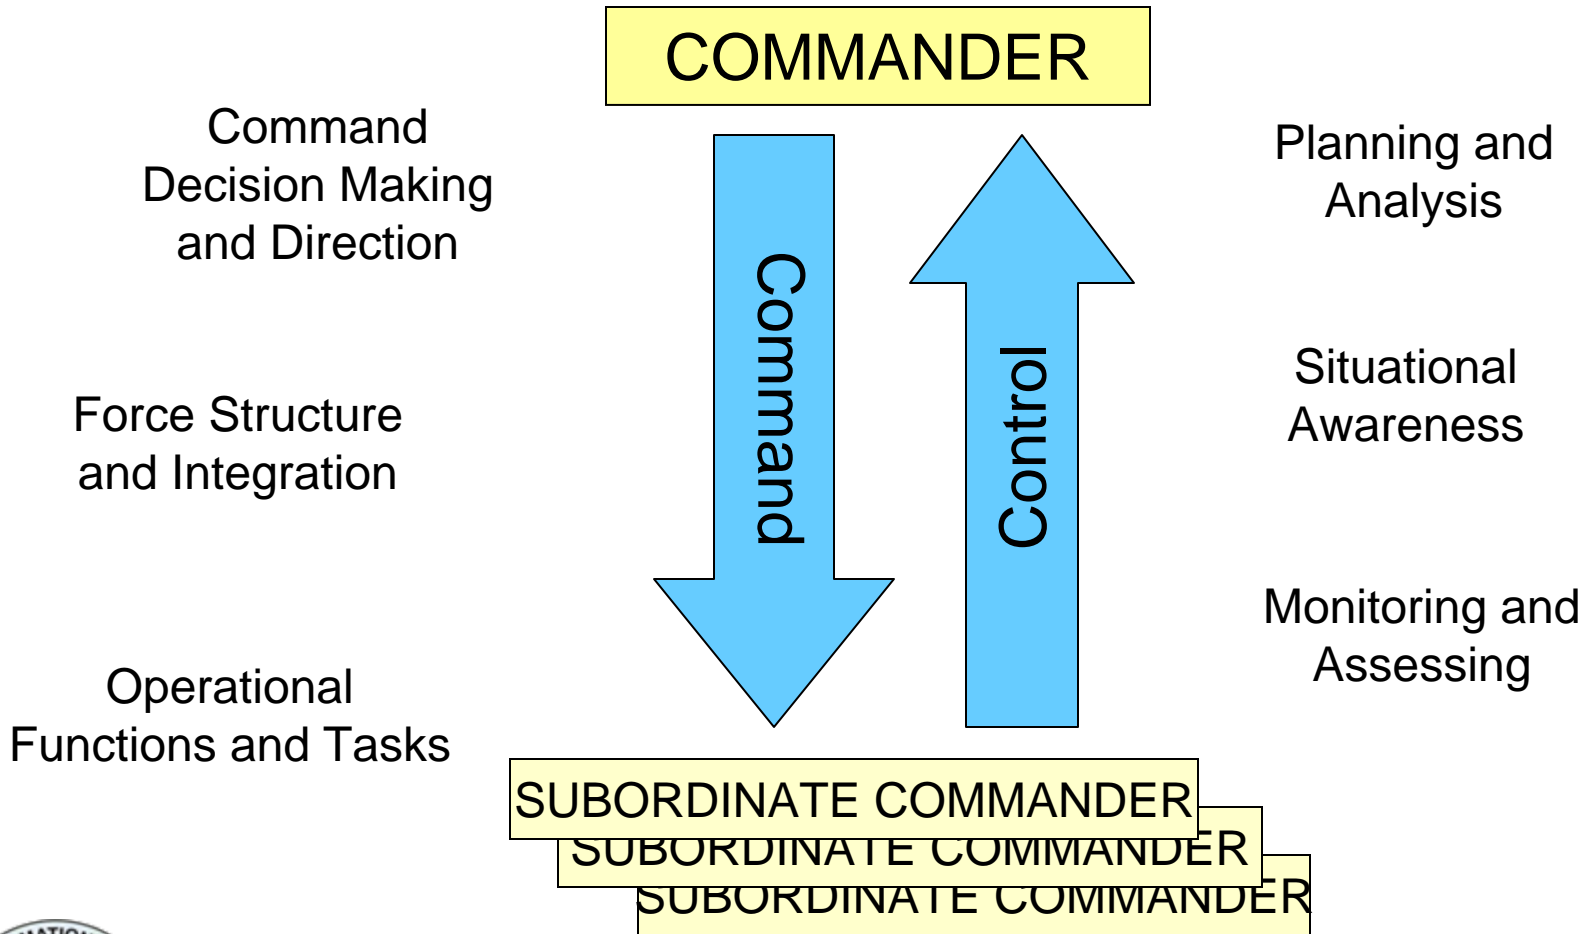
COMMANDER

Command Decision Making and Direction

Force Structure and Integration

Operational Functions and Tasks

Command

Control

Planning and Analysis

Situational Awareness

Monitoring and Assessing

SUBORDINATE COMMANDER

SUBORDINATE COMMANDER

SUBORDINATE COMMANDER